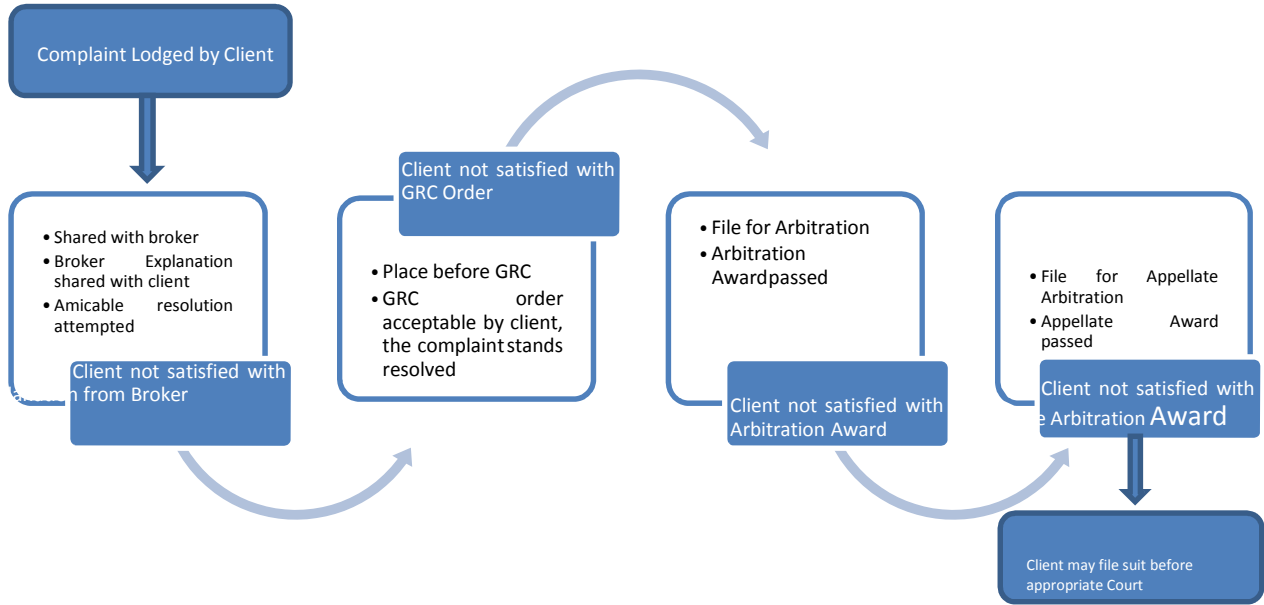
Complaint Lodged by Client

• Shared with broker
• Broker Explanation shared with client
• Amicable resolution attempted

Client not satisfied with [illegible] from Broker

Client not satisfied with GRC Order

• Place before GRC
• GRC order acceptable by client, the complaint stands resolved

• File for Arbitration
• Arbitration Awardpassed

Client not satisfied with Arbitration Award

• File for Appellate Arbitration
• Appellate Award passed

Client not satisfied with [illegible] Arbitration Award

Client may file suit before appropriate Court